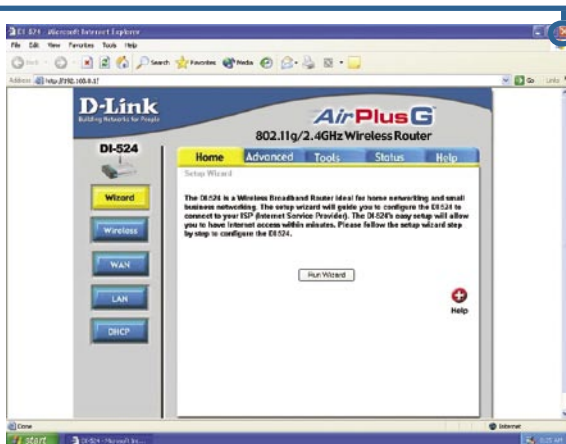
DI-524 - Microsoft Internet Explorer

File Edit View Favorites Tools Help

Back Search Favorites Media

Address http://192.168.0.1/ Go Links

D-Link
Building Networks for People

AirPlus G
802.11g/2.4GHz Wireless Router

DI-524

Home Advanced Tools Status Help

Setup Wizard

The DI-524 is a Wireless Broadband Router ideal for home networking and small business networking. The setup wizard will guide you to configure the DI-524 to connect to your ISP (Internet Service Provider). The DI-524's easy setup will allow you to have Internet access within minutes. Please follow the setup wizard step by step to configure the DI-524.

Run Wizard

Help

Wizard

Wireless

WAN

LAN

DHCP

Done

Internet

start

DI-524 - Microsoft In...

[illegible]